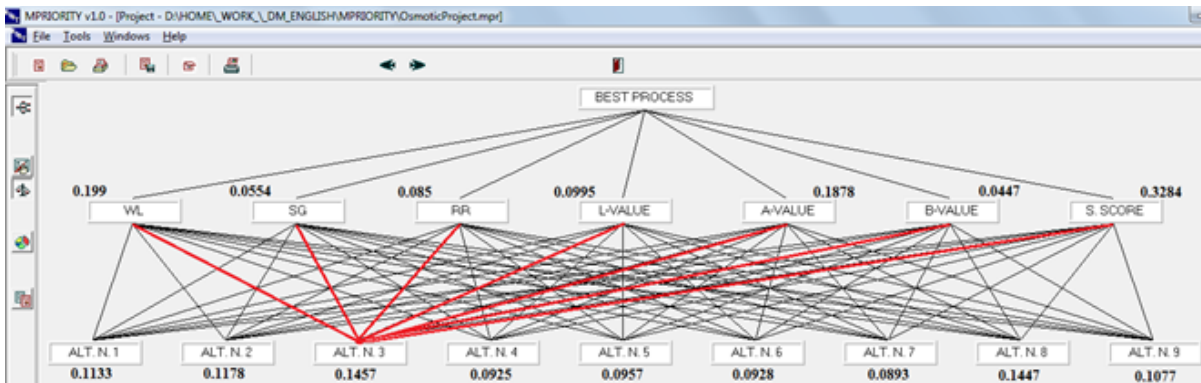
MPRIORITY v1.0 - [Project - D:\HOME\_WORK\_DM_ENGLISH\MPRIORITY\OsmoticProject.mpr]
File Tools Windows Help

BEST PROCESS

0.199 0.0554 0.085 0.0995 0.1878 0.0447 0.3284

WL SG RR L-VALUE A-VALUE B-VALUE S. SCORE

ALT. N. 1 ALT. N. 2 ALT. N. 3 ALT. N. 4 ALT. N. 5 ALT. N. 6 ALT. N. 7 ALT. N. 8 ALT. N. 9

0.1133 0.1178 0.1457 0.0925 0.0957 0.0928 0.0893 0.1447 0.1077